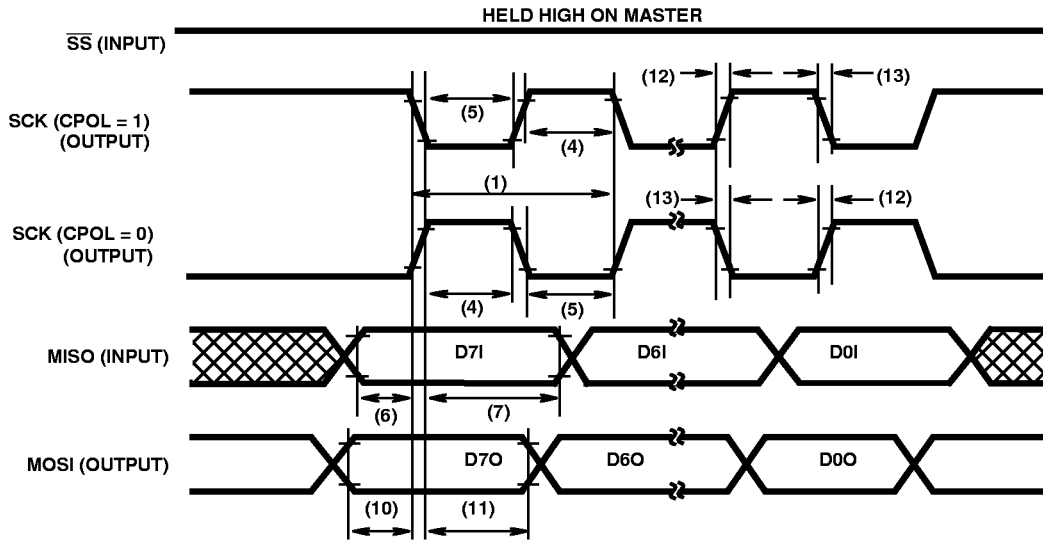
HELD HIGH ON MASTER

$\overline{SS}$ (INPUT)

SCK (CPOL = 1) (OUTPUT)

(5)

(4)

(12)

(13)

(1)

SCK (CPOL = 0) (OUTPUT)

(13)

(12)

(4)

(5)

MISO (INPUT)

D7I

D6I

D0I

(6)

(7)

MOSI (OUTPUT)

D7O

D6O

D0O

(10)

(11)